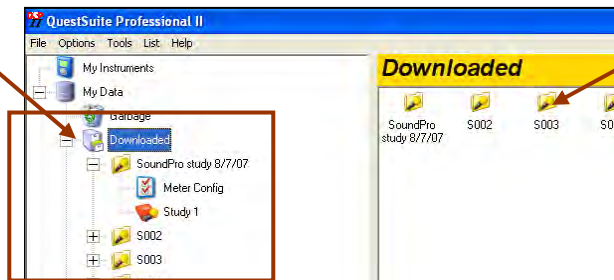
QuestSuite Professional II

File Options Tools List Help

My Instruments
My Data
Garbage
Downloaded
SoundPro study 8/7/07
Meter Config
Study 1
S002
S003

Downloaded

SoundPro study 8/7/07
S002
S003
S0